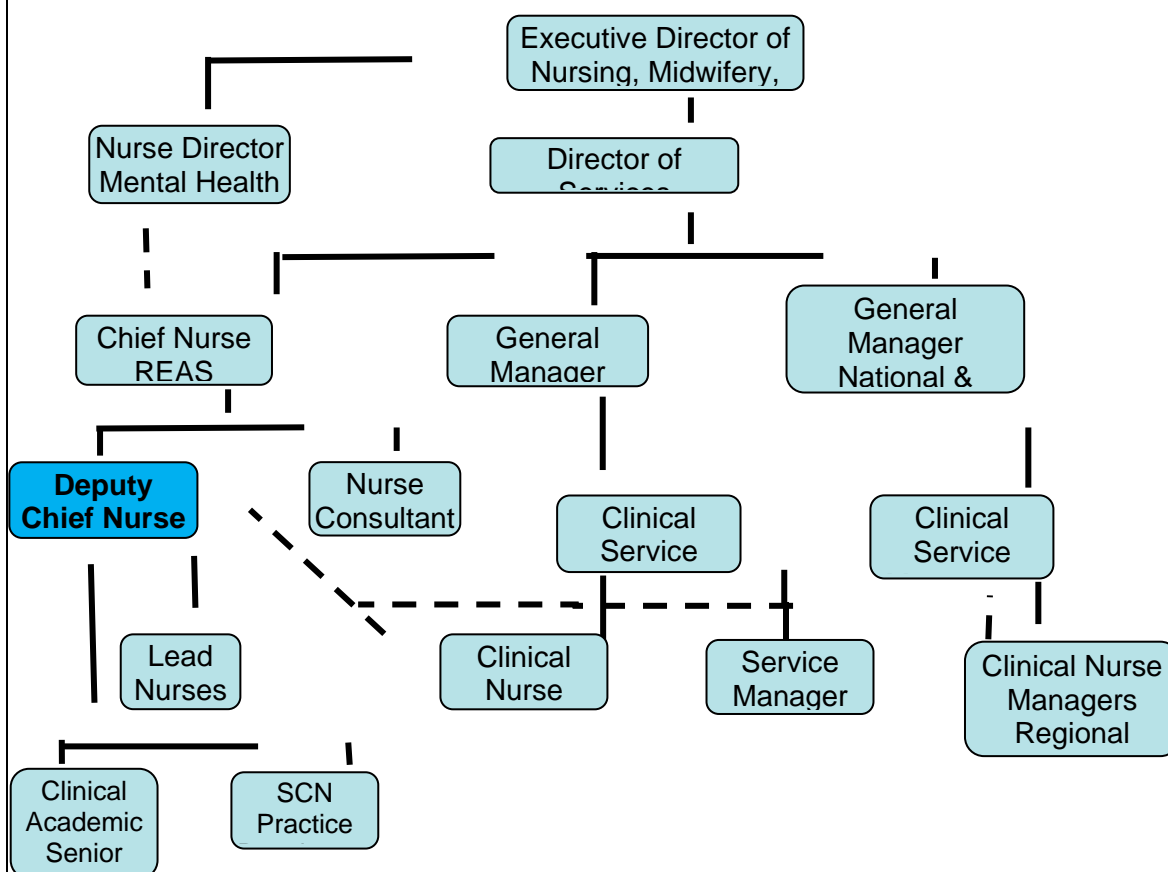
Executive Director of Nursing, Midwifery,

Nurse Director Mental Health

Director of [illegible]

Chief Nurse REAS

General Manager

General Manager National &

Deputy Chief Nurse

Nurse Consultant

Clinical Service

Clinical Service

Lead Nurses

Clinical Nurse

Service Manager

Clinical Nurse Managers Regional

Clinical Academic Senior

SCN Practice